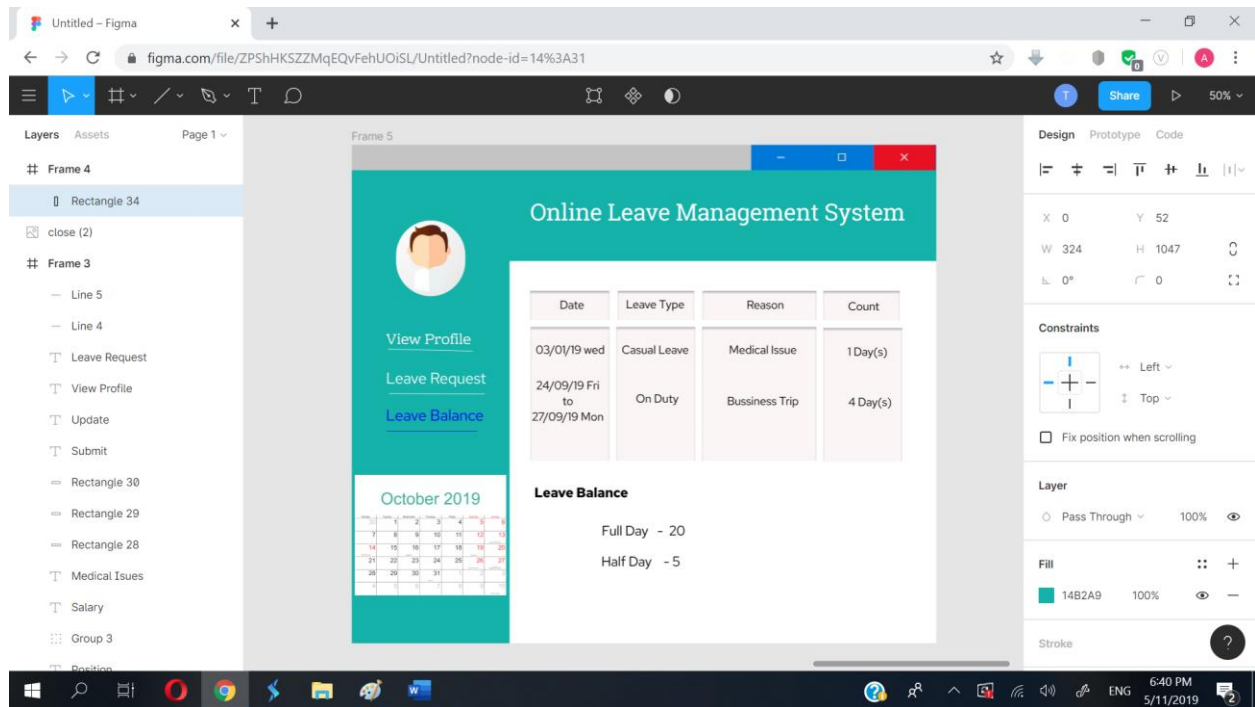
Untitled – Figma

figma.com/file/ZPShHKSZZMqEQvFehUOiSL/Untitled?node-id=14%3A31

Share 50%

Layers Assets Page 1

Frame 4
Rectangle 34
close (2)
Frame 3
Line 5
Line 4
Leave Request
View Profile
Update
Submit
Rectangle 30
Rectangle 29
Rectangle 28
Medical Isues
Salary
Group 3
Position

Frame 5

Online Leave Management System

View Profile
Leave Request
Leave Balance

| Date | Leave Type | Reason | Count |
|---|---|---|---|
| 03/01/19 wed | Casual Leave | Medical Issue | 1 Day(s) |
| 24/09/19 Fri to 27/09/19 Mon | On Duty | Bussiness Trip | 4 Day(s) |

October 2019

Leave Balance

Full Day - 20

Half Day - 5

Design Prototype Code

X 0 Y 52
W 324 H 1047
0° 0

Constraints
Left
Top
Fix position when scrolling

Layer
Pass Through 100%

Fill
14B2A9 100%

Stroke

ENG 6:40 PM 5/11/2019